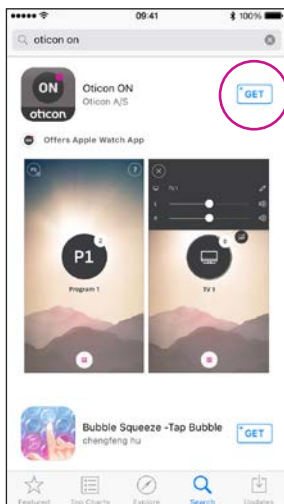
09:41

100%

oticon on

ON

oticon

Oticon ON

Oticon A/S

GET

Offers Apple Watch App

P1

2

Program 1

TV 1

1

2

Bubble Squeeze -Tap Bubble

chengfeng hu

GET

Featured

Top Charts

Explore

Search

Updates